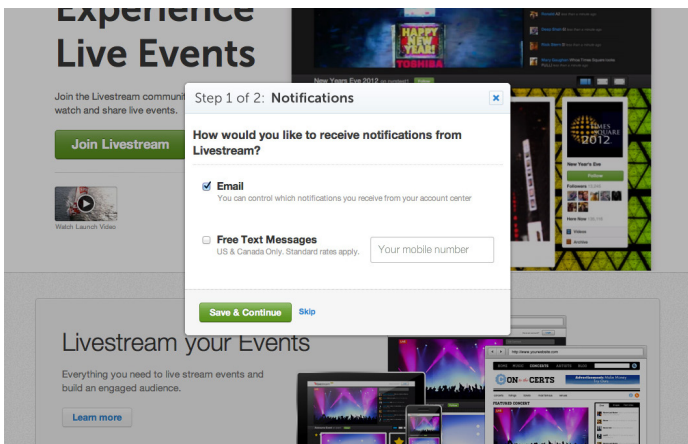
Experience Live Events

Join the Livestream communi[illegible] watch and share live events.

Join Livestream

Watch Launch Video

HAPPY NEW YEAR!
TOSHIBA

New Years Eve 2012

TIMES SQUARE 2012

New Year's Eve

Follow

Followers

New Now

Videos

Archive

Step 1 of 2: Notifications

×

How would you like to receive notifications from Livestream?

Email
You can control which notifications you receive from your account center

Free Text Messages
US & Canada Only. Standard rates apply.

Your mobile number

Save & Continue

Skip

Livestream your Events

Everything you need to live stream events and build an engaged audience.

Learn more

http://www.yourwebsite.com

CON CERTS

FEATURED CONCERT